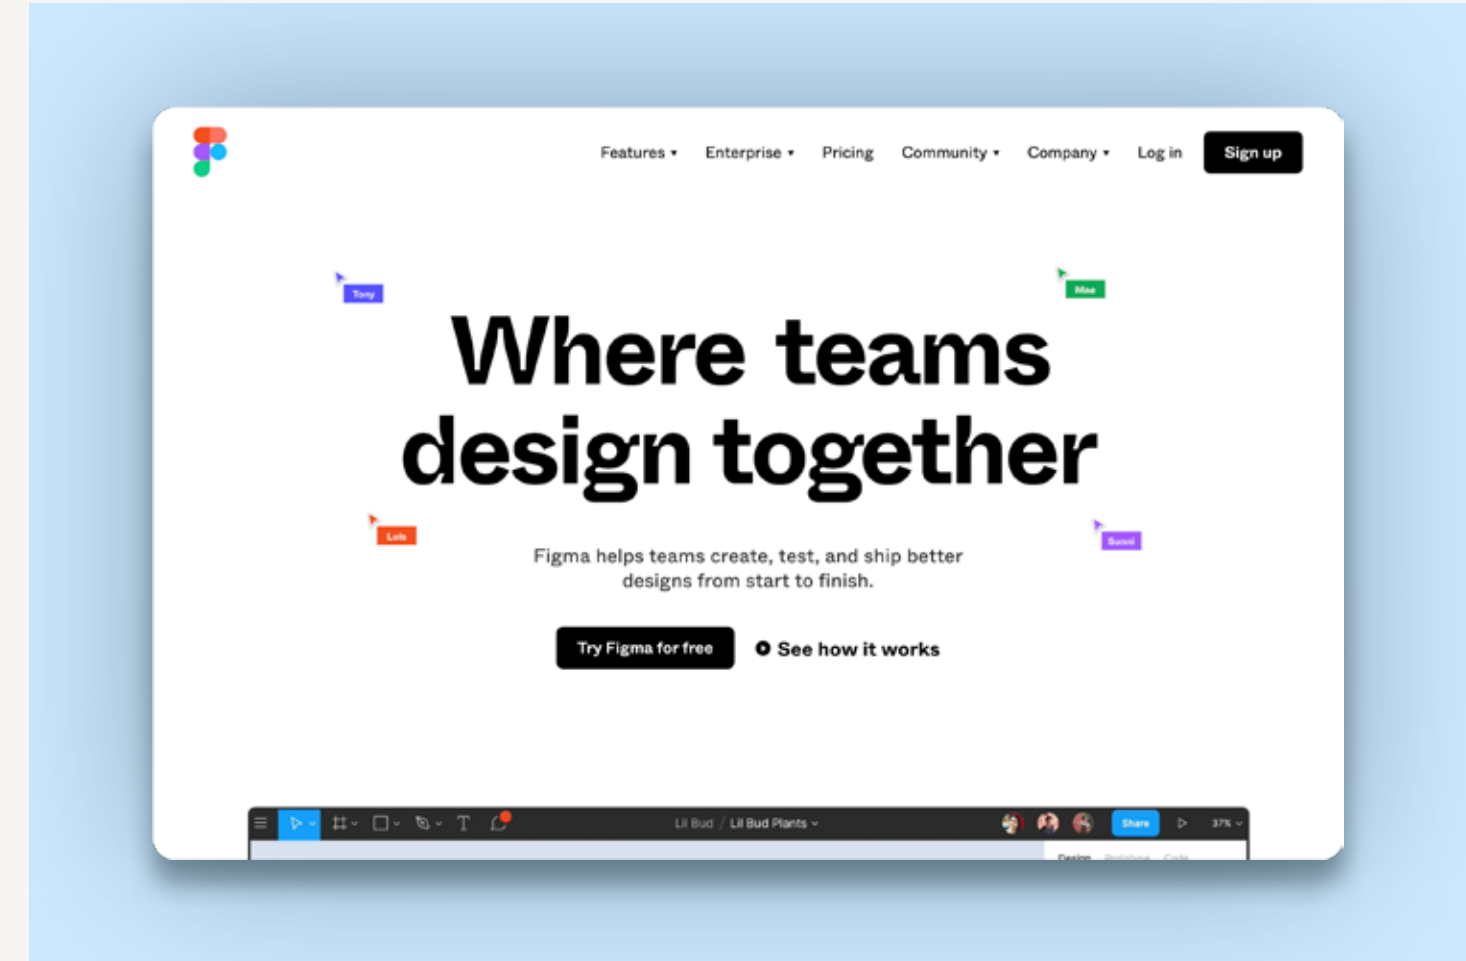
Features ▾ Enterprise ▾ Pricing Community ▾ Company ▾ Log in Sign up

Tony

Mae

Where teams design together

Lela

Sunni

Figma helps teams create, test, and ship better designs from start to finish.

Try Figma for free

See how it works

Lil Bud / Lil Bud Plants

Share

37%

Design Prototype Code